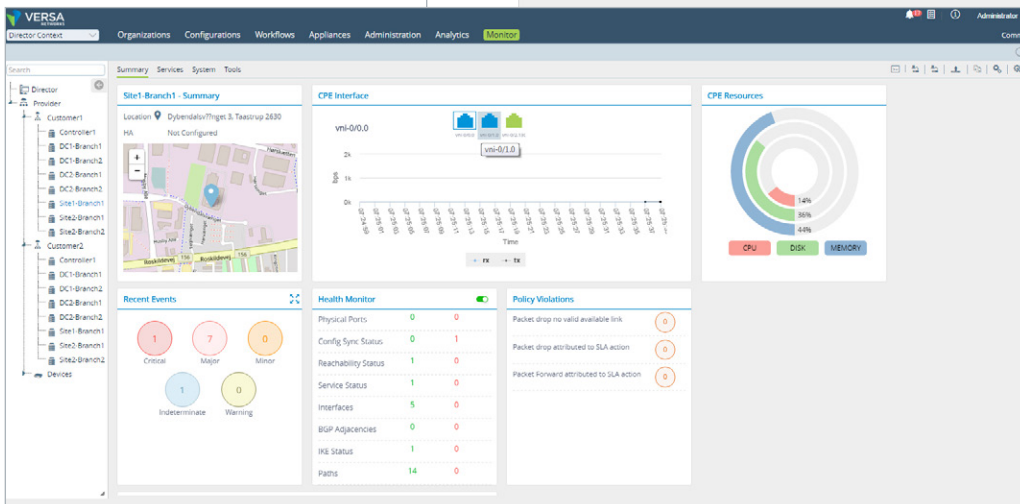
VERSA NETWORKS

Director Context

Organizations Configurations Workflows Appliances Administration Analytics Monitor

Administrator

Comm

Search

Director
Provider
Customer1
Controller1
DC1-Branch1
DC1-Branch2
DC2-Branch1
DC2-Branch2
Site1-Branch1
Site2-Branch1
Site2-Branch2
Customer2
Controller1
DC1-Branch1
DC1-Branch2
DC2-Branch1
DC2-Branch2
Site1-Branch1
Site2-Branch1
Site2-Branch2
Devices

Summary Services System Tools

Site1-Branch1 - Summary

Location Dybendalsv?nget 3, Taastrup 2630

HA Not Configured

+
−

Roskildevej

CPE Interface

vni-0/0.0

vni-0/1.0

2k
1k
0k

bps

Time

rx tx

CPE Resources

14%
36%
44%

CPU DISK MEMORY

Recent Events

1 Critical
7 Major
0 Minor
1 Indeterminate
0 Warning

Health Monitor

| | | |
|---|---|---|
| Physical Ports | 0 | 0 |
| Config Sync Status | 0 | 1 |
| Reachability Status | 1 | 0 |
| Service Status | 1 | 0 |
| Interfaces | 5 | 0 |
| BGP Adjacencies | 0 | 0 |
| IKE Status | 1 | 0 |
| Paths | 14 | 0 |

Policy Violations

Packet drop no valid available link 0
Packet drop attributed to SLA action 0
Packet Forward attributed to SLA action 0